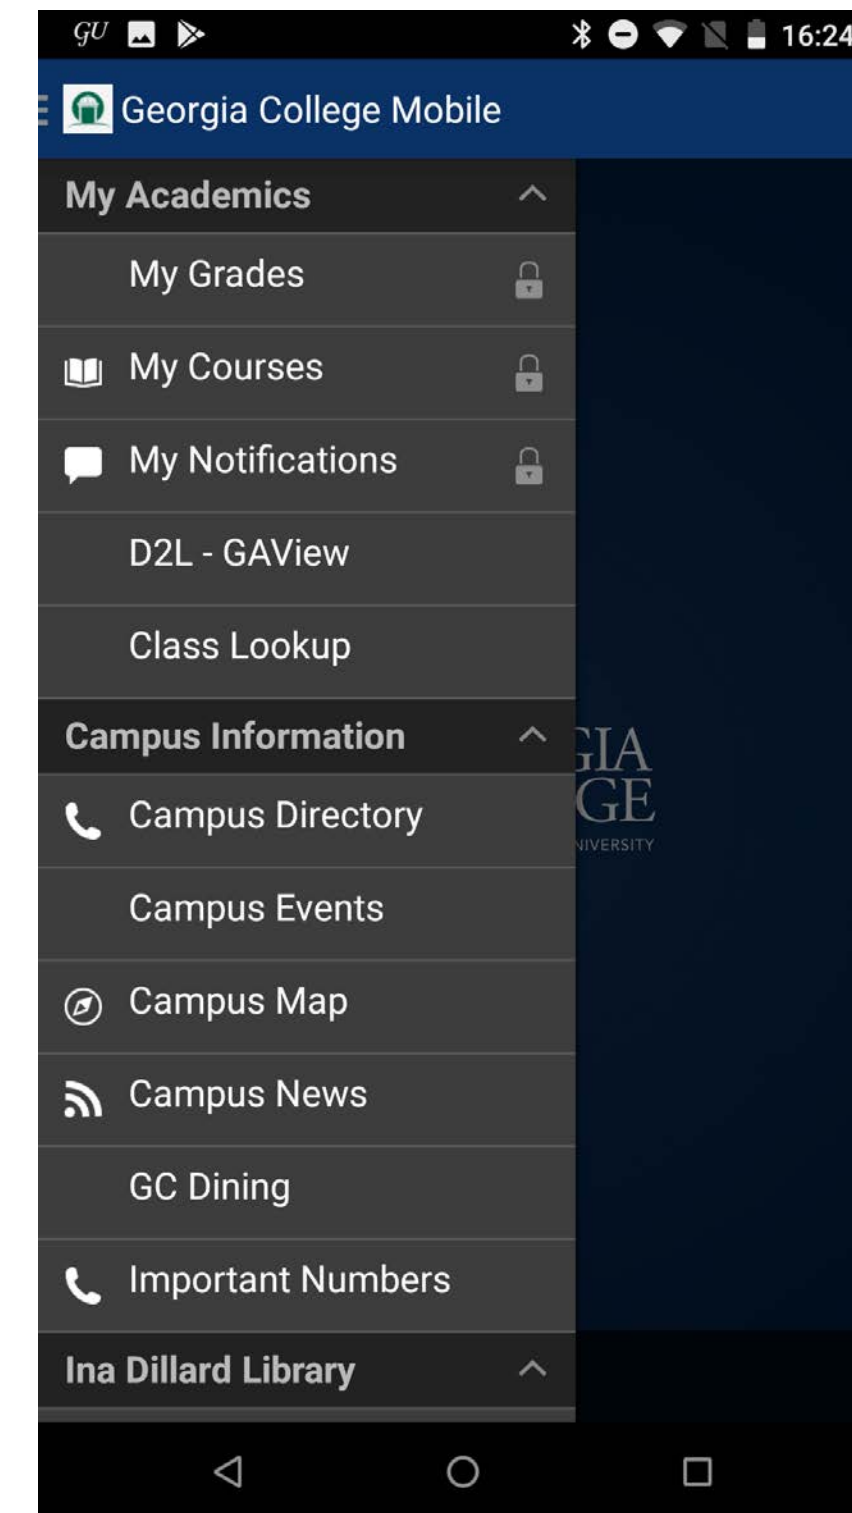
GU 16:24

Georgia College Mobile

My Academics

My Grades

My Courses

My Notifications

D2L - GAView

Class Lookup

Campus Information

Campus Directory

Campus Events

Campus Map

Campus News

GC Dining

Important Numbers

Ina Dillard Library

GIA
GE
NIVERSITY